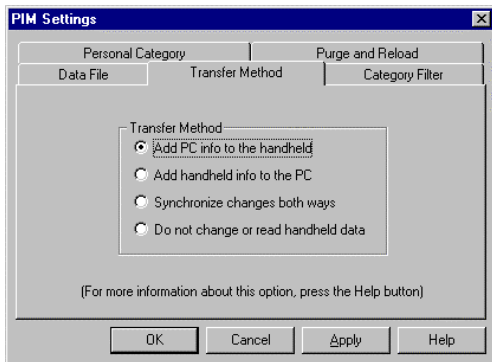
PIM Settings

Personal Category
Purge and Reload
Data File
Transfer Method
Category Filter

Transfer Method
Add PC info to the handheld
Add handheld info to the PC
Synchronize changes both ways
Do not change or read handheld data

(For more information about this option, press the Help button)

OK
Cancel
Apply
Help